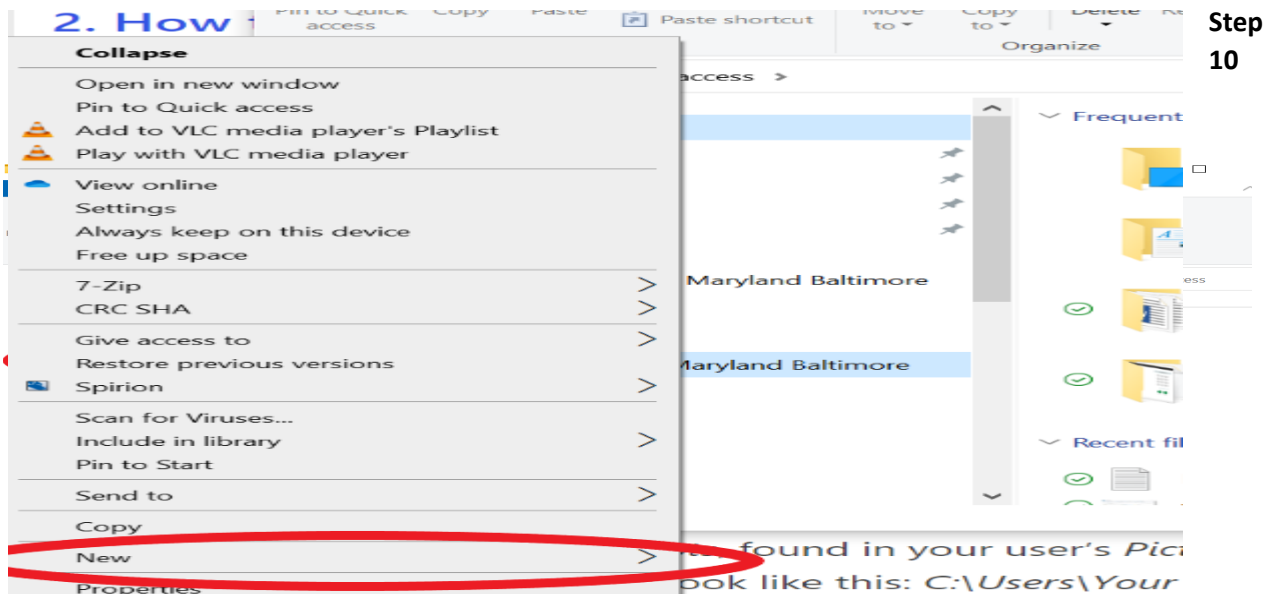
2. How

Pin to Quick access
Copy
Paste
Paste shortcut
Move to
Copy to
Delete
Organize

Step 10

Collapse
Open in new window
Pin to Quick access
Add to VLC media player's Playlist
Play with VLC media player
View online
Settings
Always keep on this device
Free up space
7-Zip
CRC SHA
Give access to
Restore previous versions
Spirion
Scan for Viruses...
Include in library
Pin to Start
Send to
Copy
New
Properties

access >
Frequent
Maryland Baltimore
Maryland Baltimore
Recent fil

found in your user's Pic
look like this: C:\Users\Your